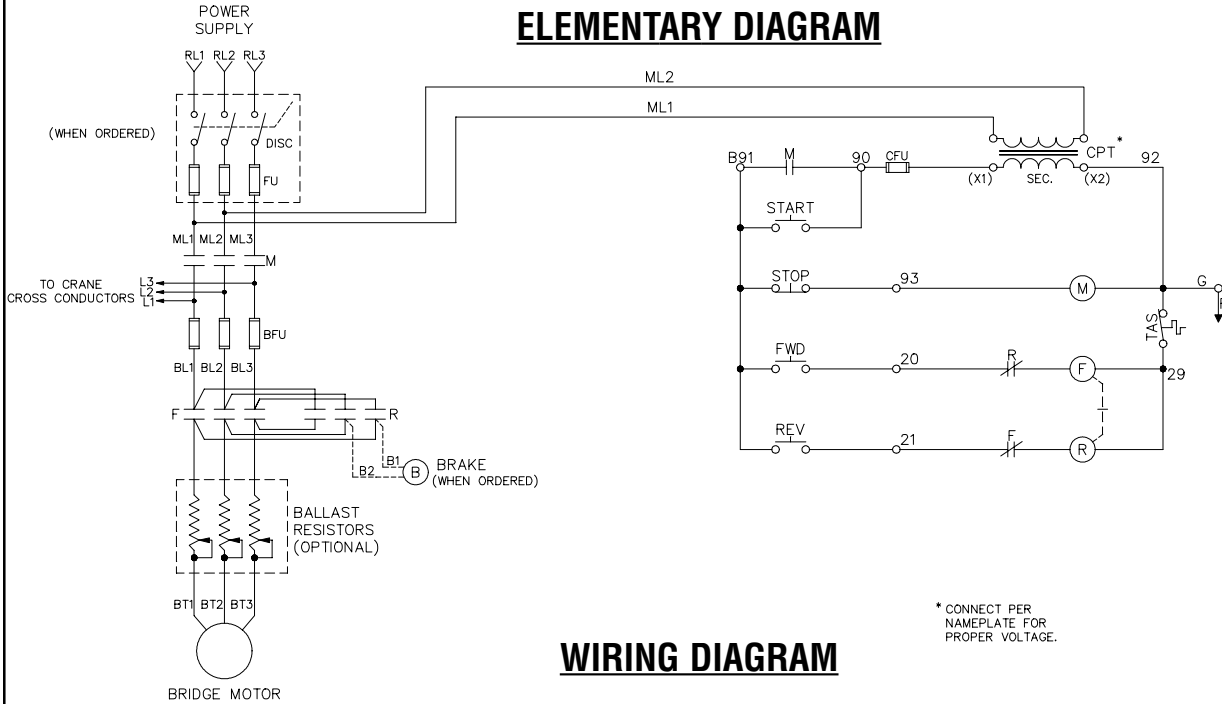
POWER SUPPLY

ELEMENTARY DIAGRAM

RL1 RL2 RL3

ML2

ML1

(WHEN ORDERED)

DISC

FU

CPT *

B91

M

90

CFU

(X1)

SEC.

(X2)

92

START

ML1 ML2 ML3

M

TO CRANE CROSS CONDUCTORS

L3

L2

L1

STOP

93

M

G

BFU

TAS

BL1 BL2 BL3

FWD

20

R

F

29

F

R

REV

21

F

R

B1

B2

B

BRAKE (WHEN ORDERED)

BALLAST RESISTORS (OPTIONAL)

BT1 BT2 BT3

* CONNECT PER NAMEPLATE FOR PROPER VOLTAGE.

WIRING DIAGRAM

BRIDGE MOTOR